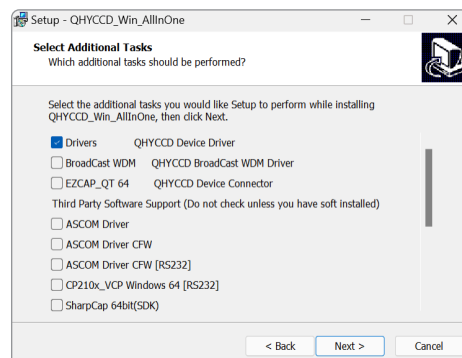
Setup - QHYCCD_Win_AllInOne

Select Additional Tasks
Which additional tasks should be performed?

Select the additional tasks you would like Setup to perform while installing QHYCCD_Win_AllInOne, then click Next.

Drivers QHYCCD Device Driver
BroadCast WDM QHYCCD BroadCast WDM Driver
EZCAP_QT 64 QHYCCD Device Connector
Third Party Software Support (Do not check unless you have soft installed)
ASCOM Driver
ASCOM Driver CFW
ASCOM Driver CFW [RS232]
CP210x_VCP Windows 64 [RS232]
SharpCap 64bit(SDK)

< Back Next > Cancel